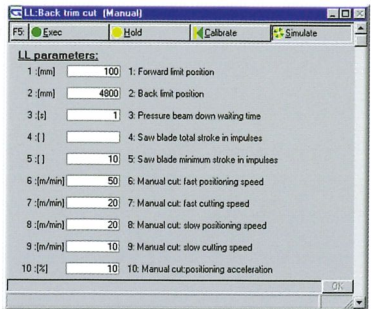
LL:Back trim cut (Manual)

F5: Exec | Hold | Calibrate | Simulate

LL parameters:

1 :[mm] 100 1: Forward limit position

2 :[mm] 4800 2: Back limit position

3 :[s] 1 3: Pressure beam down waiting time

4 :[ ] 4: Saw blade total stroke in impulses

5 :[ ] 10 5: Saw blade minimum stroke in impulses

6 :[m/min] 50 6: Manual cut: fast positioning speed

7 :[m/min] 20 7: Manual cut: fast cutting speed

8 :[m/min] 20 8: Manual cut: slow positioning speed

9 :[m/min] 10 9: Manual cut: slow cutting speed

10 :[%] 10 10: Manual cut:positioning acceleration

OK